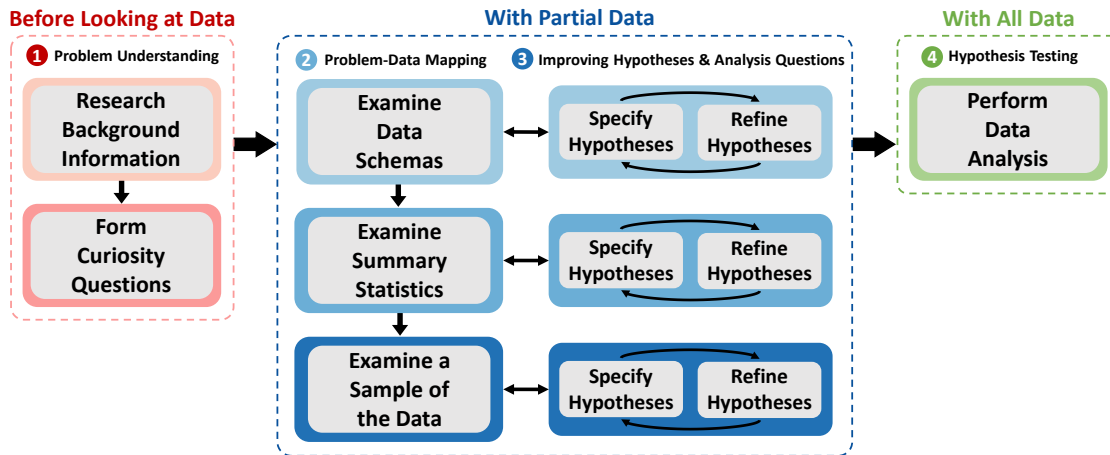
Before Looking at Data

1 Problem Understanding

Research Background Information

Form Curiosity Questions

With Partial Data

2 Problem-Data Mapping

3 Improving Hypotheses & Analysis Questions

Examine Data Schemas

Specify Hypotheses

Refine Hypotheses

Examine Summary Statistics

Specify Hypotheses

Refine Hypotheses

Examine a Sample of the Data

Specify Hypotheses

Refine Hypotheses

With All Data

4 Hypothesis Testing

Perform Data Analysis